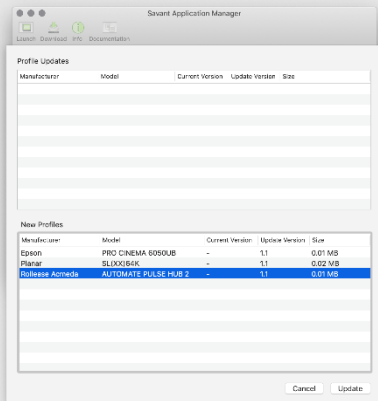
Savant Application Manager

Launch Download Info Documentation

Profile Updates

| Manufacturer | Model | Current Version | Update Version | Size |
|---|---|---|---|---|

New Profiles

| Manufacturer | Model | Current Version | Update Version | Size |
|---|---|---|---|---|
| Epson | PRO CINEMA 6050UB | – | 1.1 | 0.01 MB |
| Planar | SL(XX)64K | – | 1.1 | 0.02 MB |
| Rollease Acmeda | AUTOMATE PULSE HUB 2 | – | 1.1 | 0.01 MB |

Cancel Update